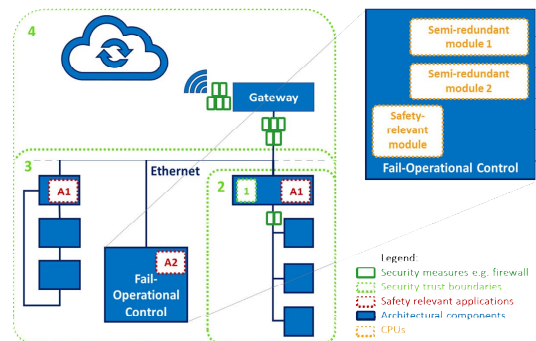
4

Gateway

Semi-redundant module 1

Semi-redundant module 2

Safety-relevant module

Fail-Operational Control

3

Ethernet

A1

A2

Fail-Operational Control

2

1

A1

Legend:

Security measures e.g. firewall

Security trust boundaries

Safety relevant applications

Architectural components

CPUs